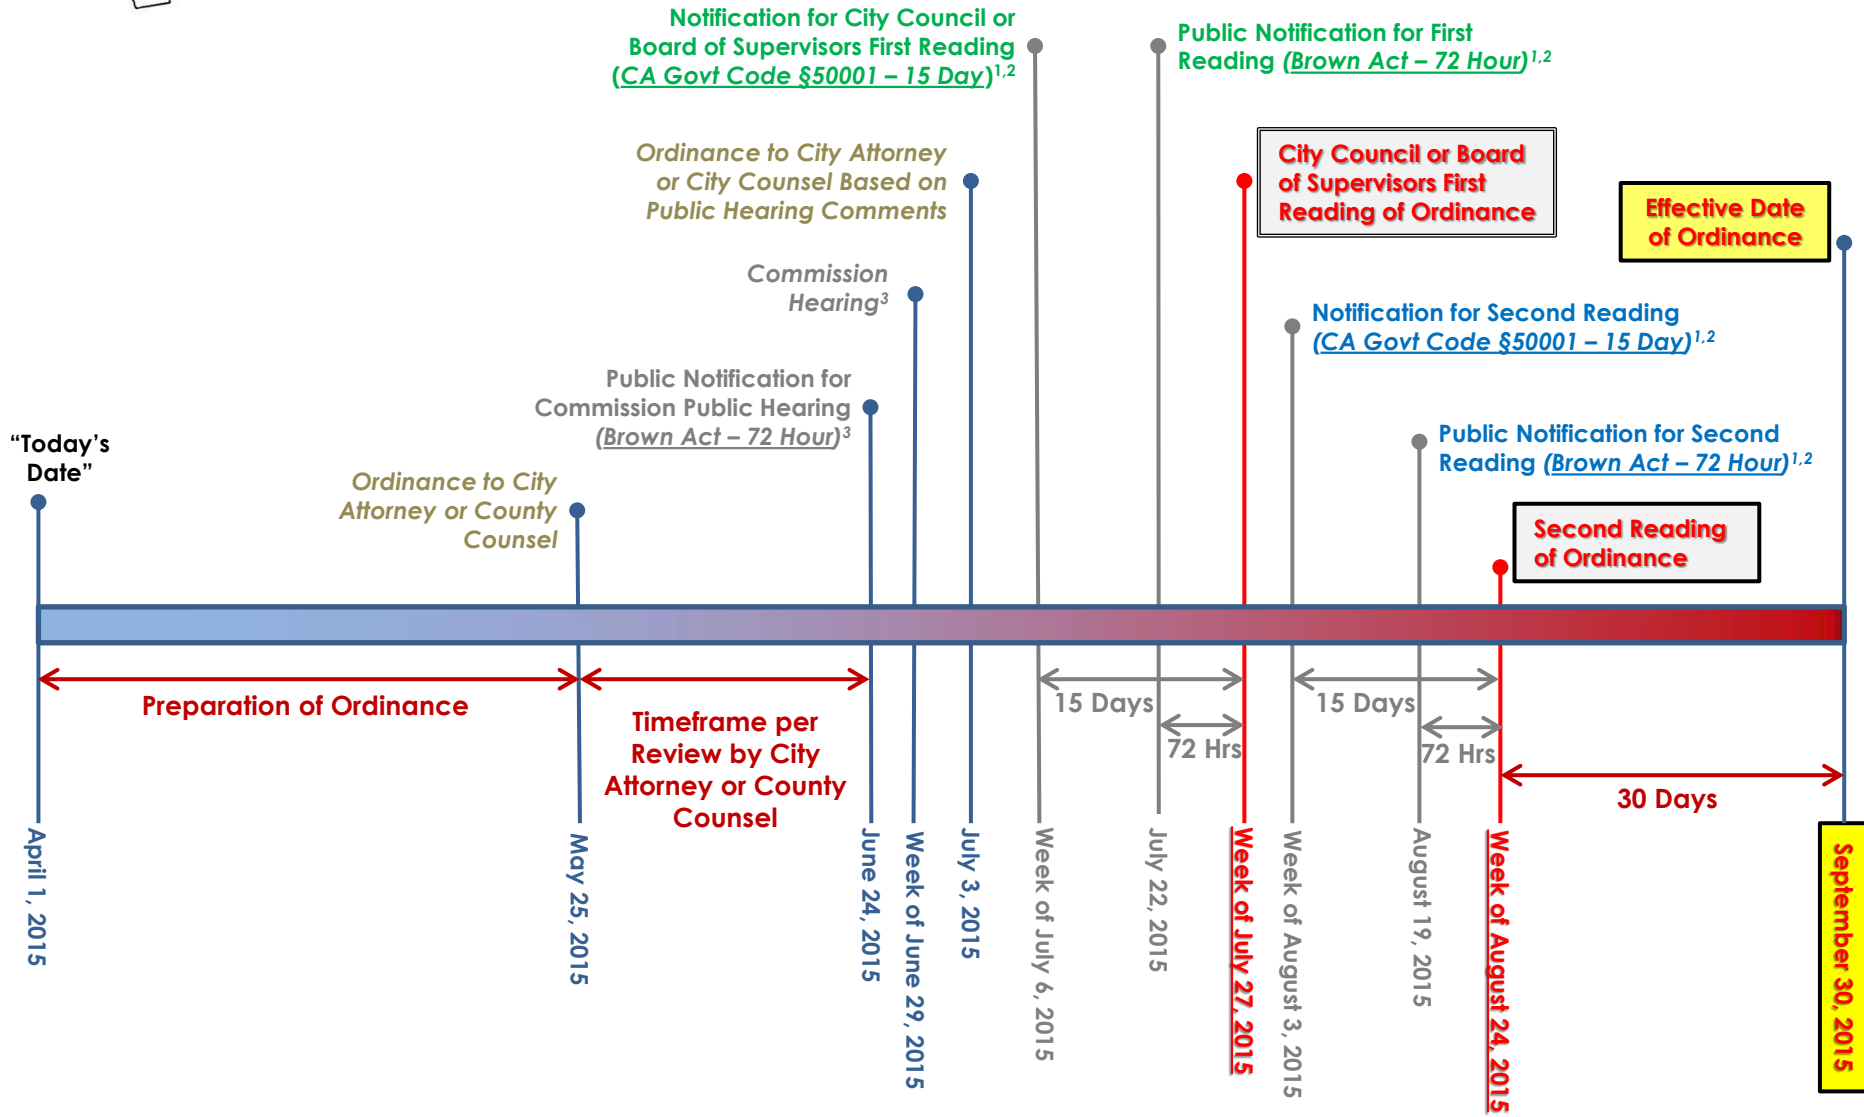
Notification for City Council or Board of Supervisors First Reading (CA Govt Code §50001 – 15 Day)$^{1,2}$

Public Notification for First Reading (Brown Act – 72 Hour)$^{1,2}$

Ordinance to City Attorney or City Counsel Based on Public Hearing Comments

City Council or Board of Supervisors First Reading of Ordinance

Effective Date of Ordinance

Commission Hearing$^{3}$

Notification for Second Reading (CA Govt Code §50001 – 15 Day)$^{1,2}$

Public Notification for Commission Public Hearing (Brown Act – 72 Hour)$^{3}$

Public Notification for Second Reading (Brown Act – 72 Hour)$^{1,2}$

"Today's Date"

Ordinance to City Attorney or County Counsel

Second Reading of Ordinance

Preparation of Ordinance

Timeframe per Review by City Attorney or County Counsel

15 Days

72 Hrs

15 Days

72 Hrs

30 Days

April 1, 2015

May 25, 2015

June 24, 2015

Week of June 29, 2015

July 3, 2015

Week of July 6, 2015

July 22, 2015

Week of July 27, 2015

Week of August 3, 2015

August 19, 2015

Week of August 24, 2015

September 30, 2015